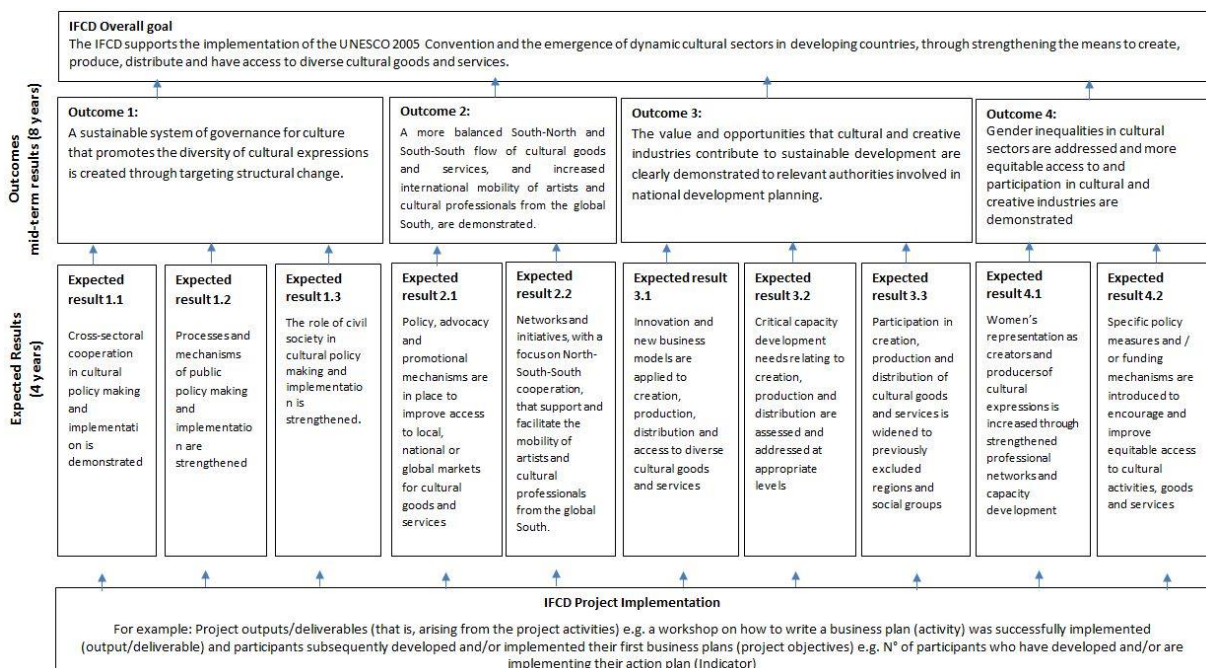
IFCD Overall goal
The IFCD supports the implementation of the UNESCO 2005 Convention and the emergence of dynamic cultural sectors in developing countries, through strengthening the means to create, produce, distribute and have access to diverse cultural goods and services.

Outcomes mid-term results (8 years)

Outcome 1:
A sustainable system of governance for culture that promotes the diversity of cultural expressions is created through targeting structural change.

Outcome 2:
A more balanced South-North and South-South flow of cultural goods and services, and increased international mobility of artists and cultural professionals from the global South, are demonstrated.

Outcome 3:
The value and opportunities that cultural and creative industries contribute to sustainable development are clearly demonstrated to relevant authorities involved in national development planning.

Outcome 4:
Gender inequalities in cultural sectors are addressed and more equitable access to and participation in cultural and creative industries are demonstrated

Expected Results (4 years)

Expected result 1.1
Cross-sectoral cooperation in cultural policy making and implementation is demonstrated

Expected result 1.2
Processes and mechanisms of public policy making and implementation are strengthened

Expected result 1.3
The role of civil society in cultural policy making and implementation is strengthened.

Expected result 2.1
Policy, advocacy and promotional mechanisms are in place to improve access to local, national or global markets for cultural goods and services

Expected result 2.2
Networks and initiatives, with a focus on North-South-South cooperation, that support and facilitate the mobility of artists and cultural professionals from the global South.

Expected result 3.1
Innovation and new business models are applied to creation, production, distribution and access to diverse cultural goods and services

Expected result 3.2
Critical capacity development needs relating to creation, production and distribution are assessed and addressed at appropriate levels

Expected result 3.3
Participation in creation, production and distribution of cultural goods and services is widened to previously excluded regions and social groups

Expected result 4.1
Women's representation as creators and producers of cultural expressions is increased through strengthened professional networks and capacity development

Expected result 4.2
Specific policy measures and / or funding mechanisms are introduced to encourage and improve equitable access to cultural activities, goods and services

IFCD Project Implementation
For example: Project outputs/deliverables (that is, arising from the project activities) e.g. a workshop on how to write a business plan (activity) was successfully implemented (output/deliverable) and participants subsequently developed and/or implemented their first business plans (project objectives) e.g. N° of participants who have developed and/or are implementing their action plan (Indicator)